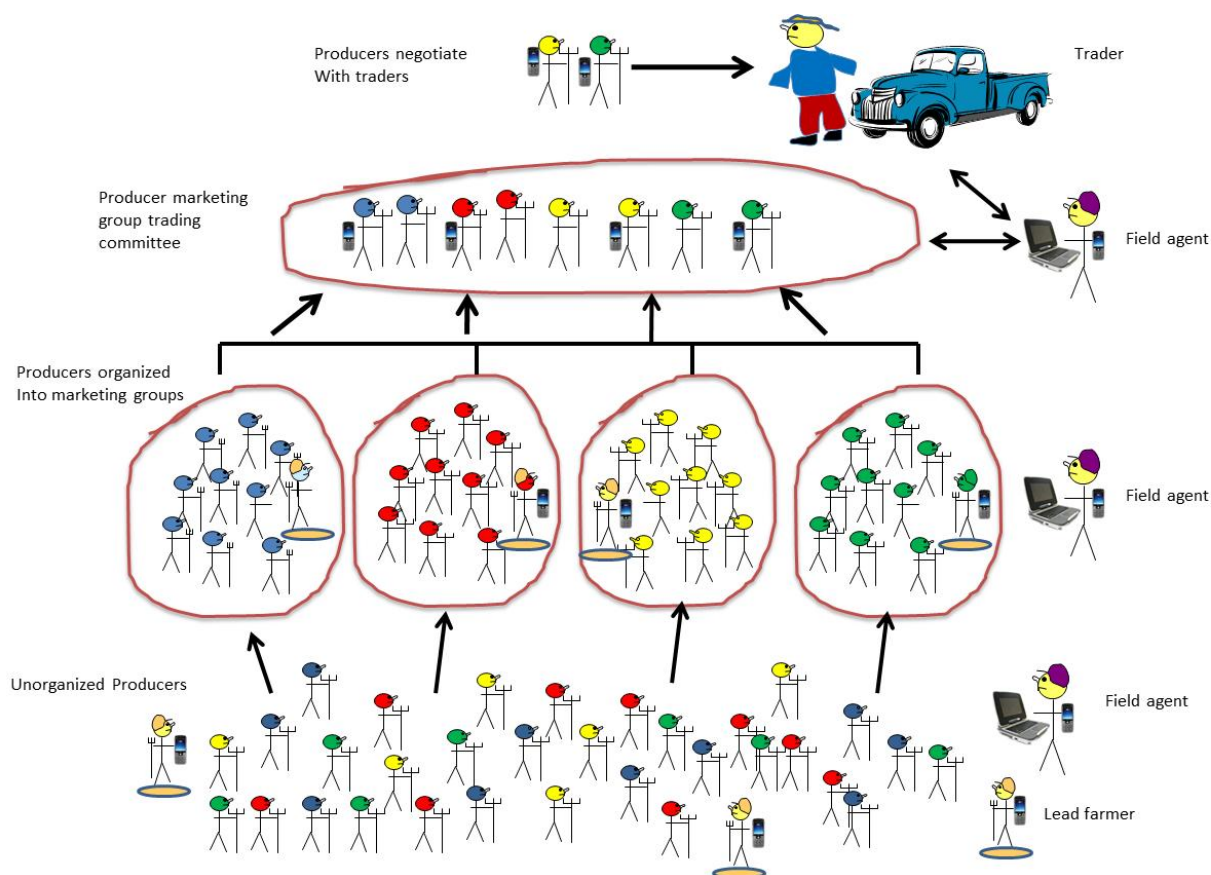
Producers negotiate
With traders

Trader

Producer marketing group trading committee

Field agent

Producers organized
Into marketing groups

Field agent

Unorganized Producers

Field agent

Lead farmer